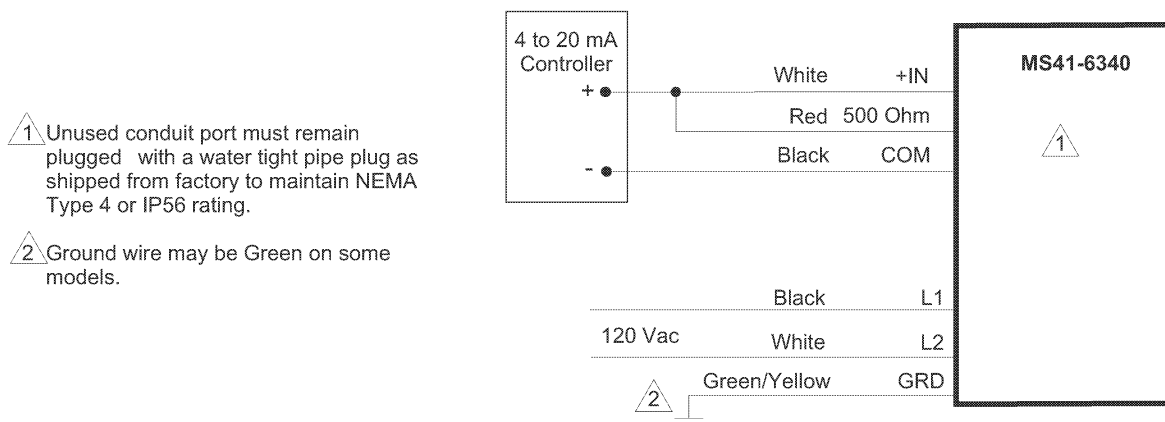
1 Unused conduit port must remain plugged with a water tight pipe plug as shipped from factory to maintain NEMA Type 4 or IP56 rating.

2 Ground wire may be Green on some models.

4 to 20 mA Controller

+

-

White +IN

Red 500 Ohm

Black COM

MS41-6340

1

Black L1

120 Vac

White L2

Green/Yellow GRD

2